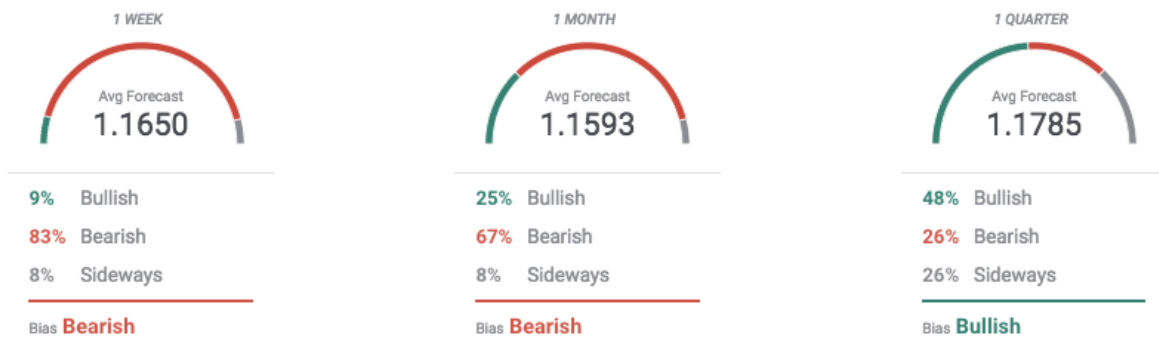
1 WEEK

Avg Forecast
1.1650

9% Bullish
83% Bearish
8% Sideways

Bias Bearish

1 MONTH

Avg Forecast
1.1593

25% Bullish
67% Bearish
8% Sideways

Bias Bearish

1 QUARTER

Avg Forecast
1.1785

48% Bullish
26% Bearish
26% Sideways

Bias Bullish